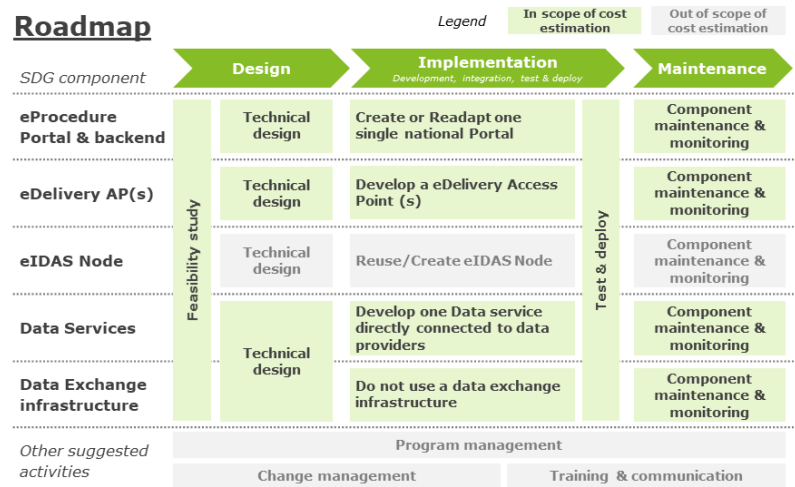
Roadmap

Legend | In scope of cost estimation | Out of scope of cost estimation

SDG component | Design | Implementation
Development, integration, test & deploy | Maintenance

Feasibility study

Test & deploy

eProcedure Portal & backend | Technical design | Create or Readapt one single national Portal | Component maintenance & monitoring

eDelivery AP(s) | Technical design | Develop a eDelivery Access Point (s) | Component maintenance & monitoring

eIDAS Node | Technical design | Reuse/Create eIDAS Node | Component maintenance & monitoring

Data Services | Technical design | Develop one Data service directly connected to data providers | Component maintenance & monitoring

Data Exchange infrastructure | Do not use a data exchange infrastructure | Component maintenance & monitoring

Other suggested activities | Program management

Change management | Training & communication